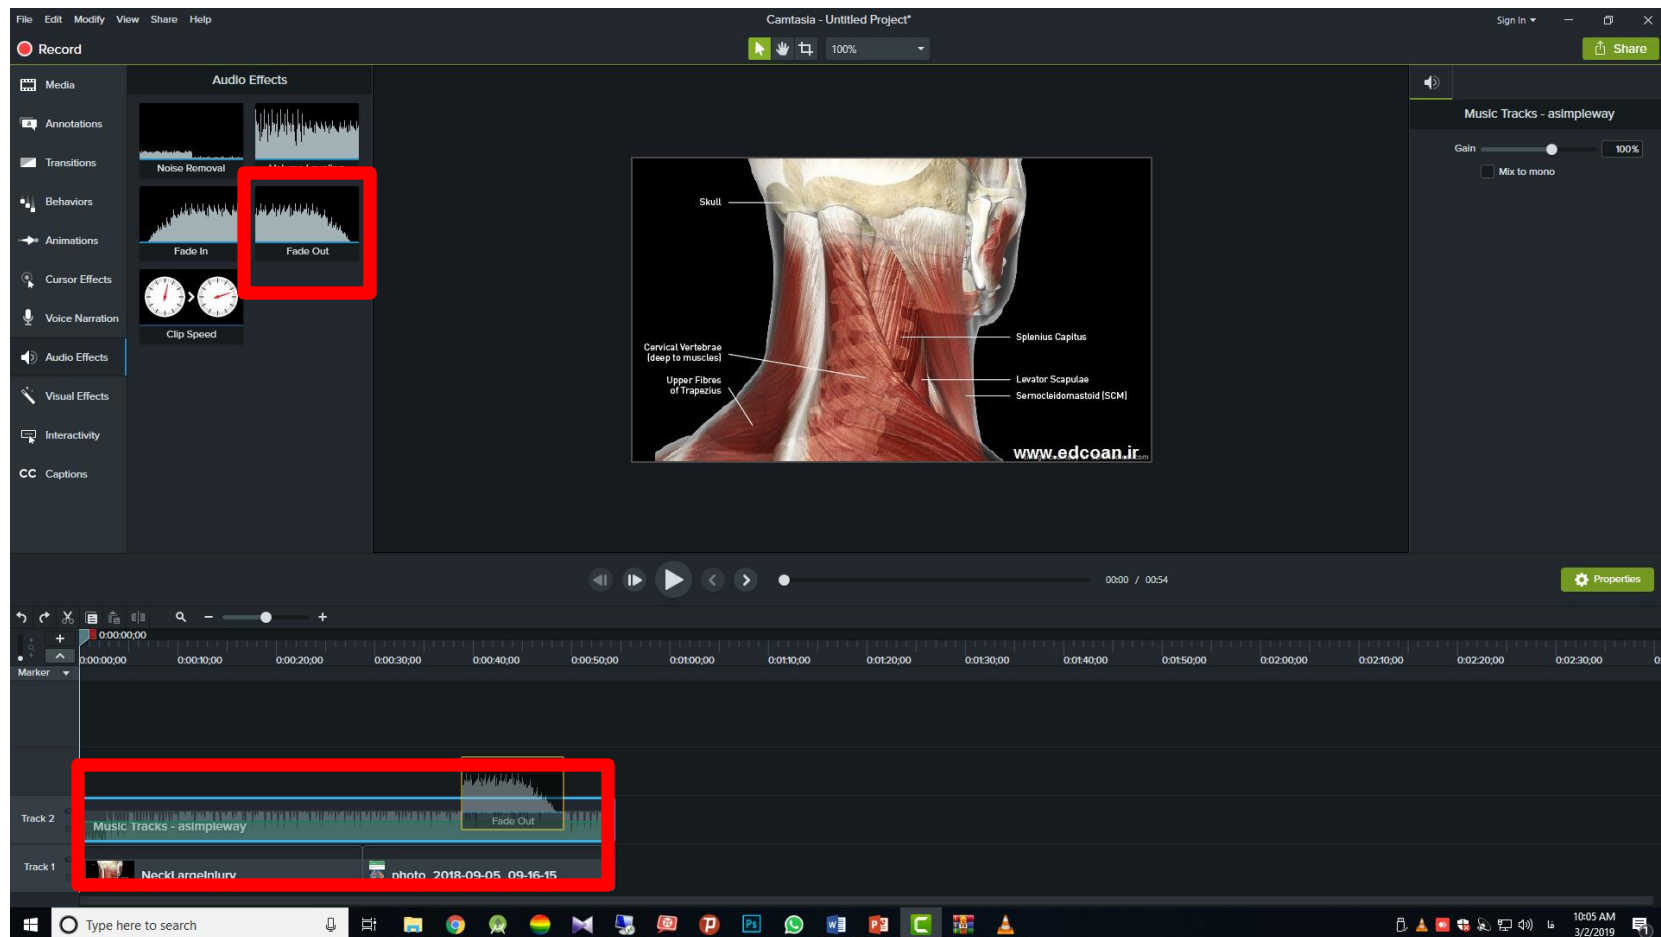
File Edit Modify View Share Help

Camtasia - Untitled Project*

Sign In

Record

100%

Share

Media
Annotations
Transitions
Behaviors
Animations
Cursor Effects
Voice Narration
Audio Effects
Visual Effects
Interactivity
CC Captions

Audio Effects

Noise Removal
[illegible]
Fade In
Fade Out
Clip Speed

Skull
Cervical Vertebrae (deep to muscles)
Upper Fibres of Trapezius
Splenius Capitus
Levator Scapulae
Sernocleidomastoid (SCM)
www.edcoan.ir

Music Tracks - asimpleway
Gain
100%
Mix to mono

00:00 / 00:54

Properties

0:00:00;00
Marker
0:00:00;00 0:00:10;00 0:00:20;00 0:00:30;00 0:00:40;00 0:00:50;00 0:01:00;00 0:01:10;00 0:01:20;00 0:01:30;00 0:01:40;00 0:01:50;00 0:02:00;00 0:02:10;00 0:02:20;00 0:02:30;00

Track 2
Music Tracks - asimpleway
Fade Out
Track 1
NeckLargeInjury
photo_2018-09-05_09-16-15

Type here to search

10:05 AM
3/2/2019